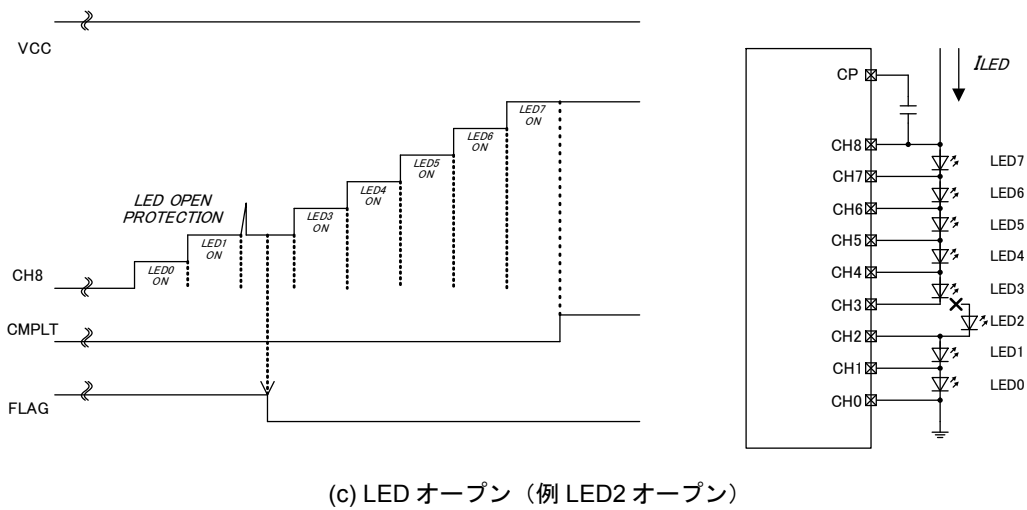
VCC

LED OPEN PROTECTION

LED0 ON

LED1 ON

LED3 ON

LED4 ON

LED5 ON

LED6 ON

LED7 ON

CH8

CMPLT

FLAG

$I_{LED}$

CP

CH8

CH7

CH6

CH5

CH4

CH3

CH2

CH1

CH0

LED7

LED6

LED5

LED4

LED3

LED2

LED1

LED0

(c) LED オープン（例 LED2 オープン）